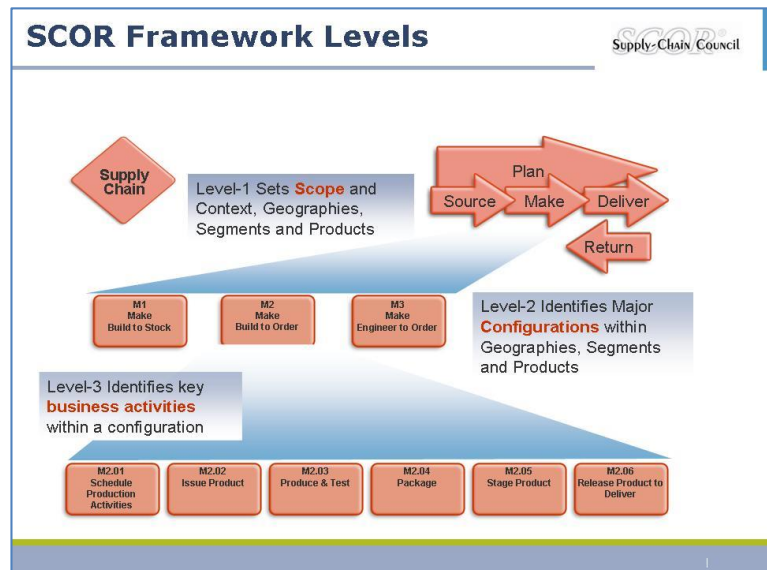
SCOR Framework Levels

SCOR®
Supply-Chain Council

Supply Chain

Level-1 Sets Scope and Context, Geographies, Segments and Products

Plan
Source
Make
Deliver
Return

M1
Make
Build to Stock

M2
Make
Build to Order

M3
Make
Engineer to Order

Level-2 Identifies Major Configurations within Geographies, Segments and Products

Level-3 Identifies key business activities within a configuration

M2.01
Schedule Production Activities

M2.02
Issue Product

M2.03
Produce & Test

M2.04
Package

M2.05
Stage Product

M2.06
Release Product to Deliver